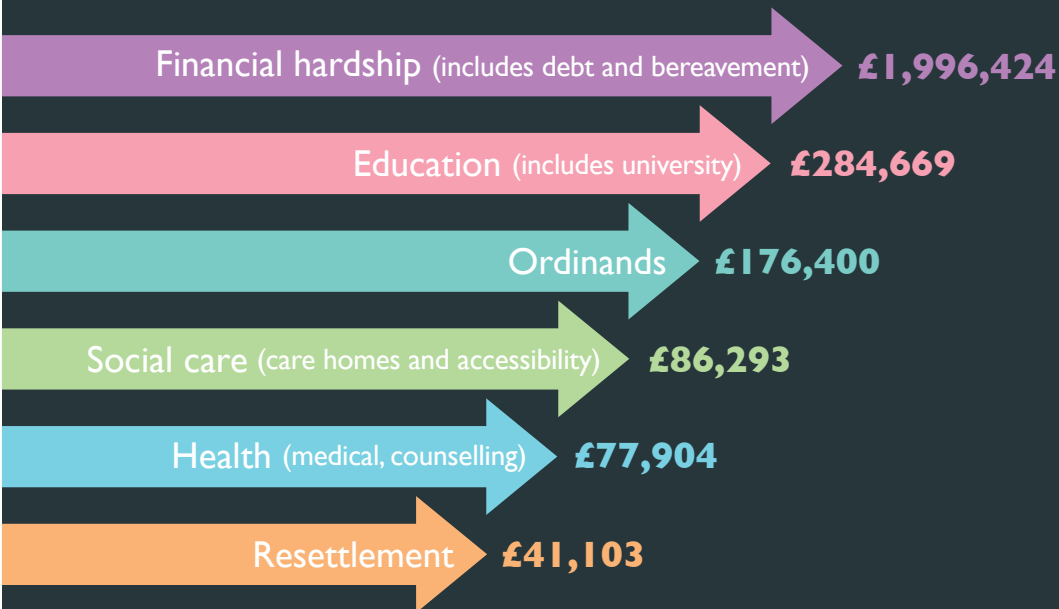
Financial hardship (includes debt and bereavement) £1,996,424

Education (includes university) £284,669

Ordinands £176,400

Social care (care homes and accessibility) £86,293

Health (medical, counselling) £77,904

Resettlement £41,103